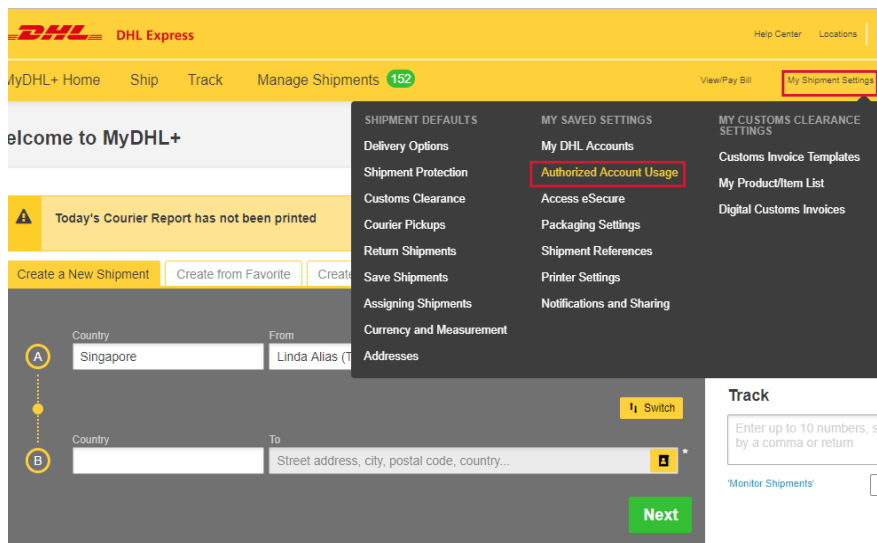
DHL DHL Express

Help Center Locations

yDHL+ Home Ship Track Manage Shipments 152

View/Pay Bill My Shipment Settings

elcome to MyDHL+

SHIPMENT DEFAULTS
Delivery Options
Shipment Protection
Customs Clearance
Courier Pickups
Return Shipments
Save Shipments
Assigning Shipments
Currency and Measurement
Addresses

MY SAVED SETTINGS
My DHL Accounts
Authorized Account Usage
Access eSecure
Packaging Settings
Shipment References
Printer Settings
Notifications and Sharing

MY CUSTOMS CLEARANCE SETTINGS
Customs Invoice Templates
My Product/Item List
Digital Customs Invoices

Today's Courier Report has not been printed

Create a New Shipment Create from Favorite Create

Country
Singapore
From
Linda Alias (T

A

Switch

Country
To
Street address, city, postal code, country...
*

B

Next

Track
Enter up to 10 numbers, s by a comma or return

'Monitor Shipments'